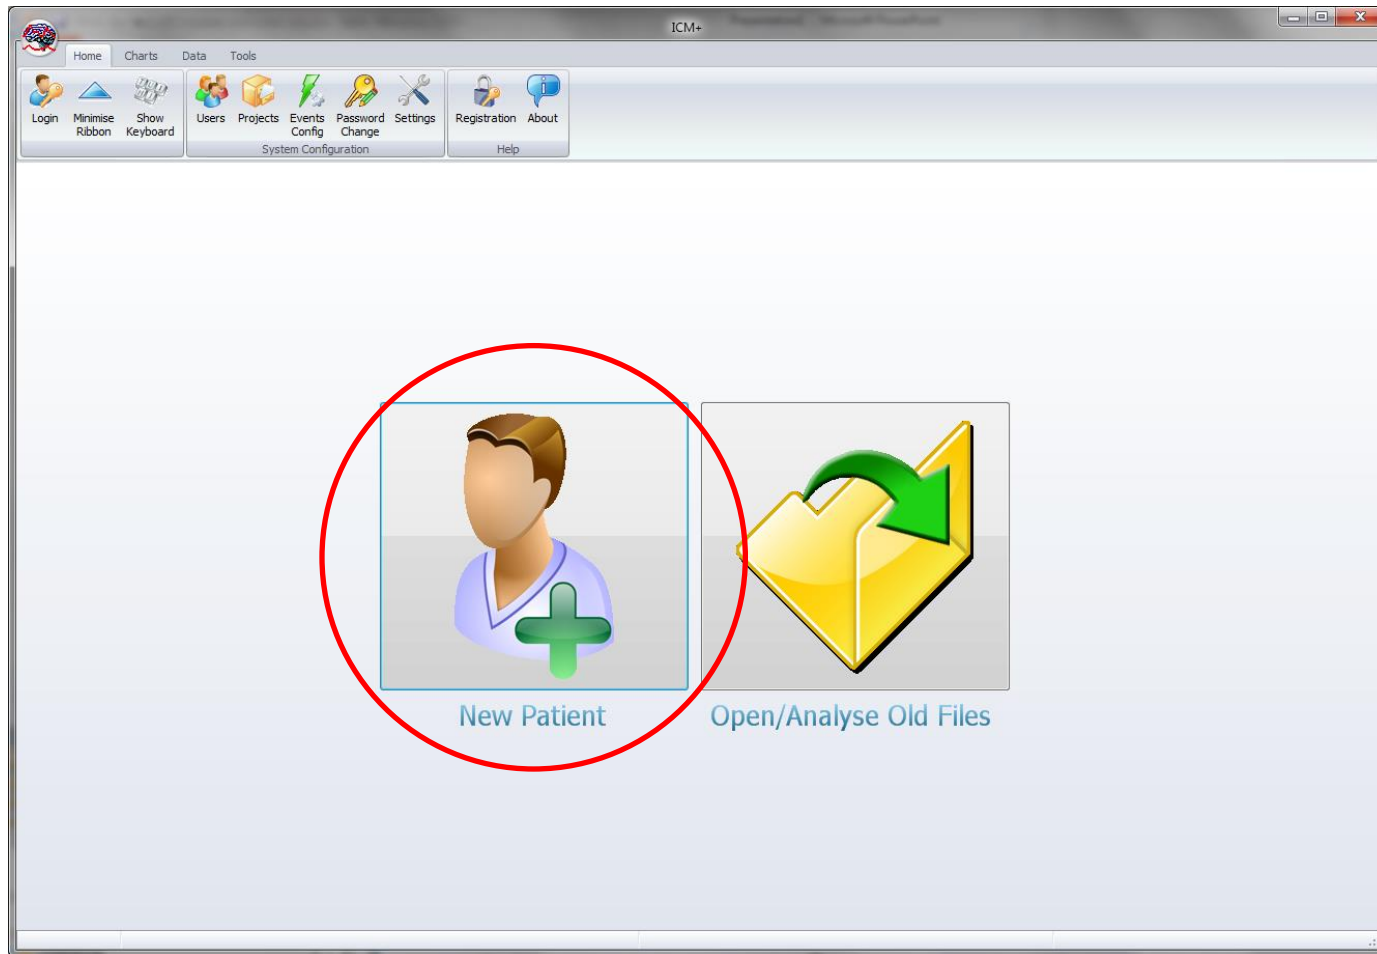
ICM+

Home Charts Data Tools

Login Minimise Ribbon Show Keyboard

Users Projects Events Config Password Change Settings
System Configuration

Registration About
Help

New Patient

Open/Analyse Old Files